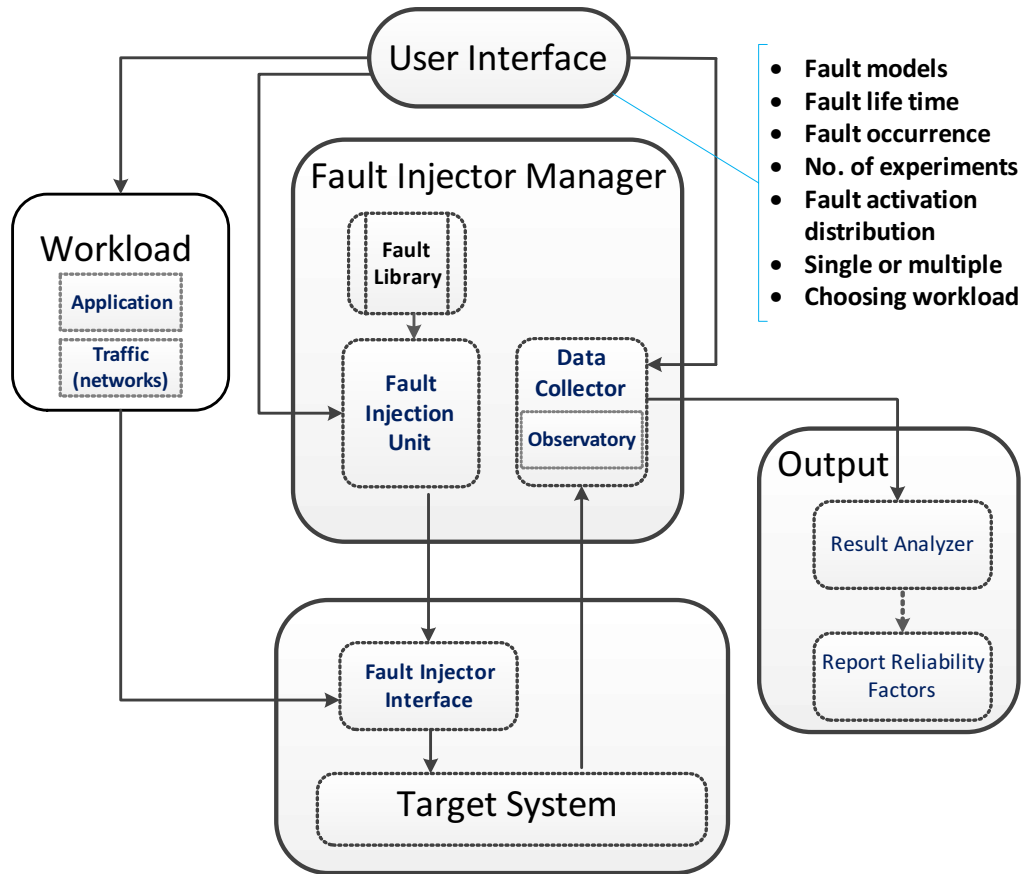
User Interface

- Fault models
- Fault life time
- Fault occurrence
- No. of experiments
- Fault activation distribution
- Single or multiple
- Choosing workload

Workload

Application

Traffic (networks)

Fault Injector Manager

Fault Library

Fault Injection Unit

Data Collector

Observatory

Output

Result Analyzer

Report Reliability Factors

Fault Injector Interface

Target System